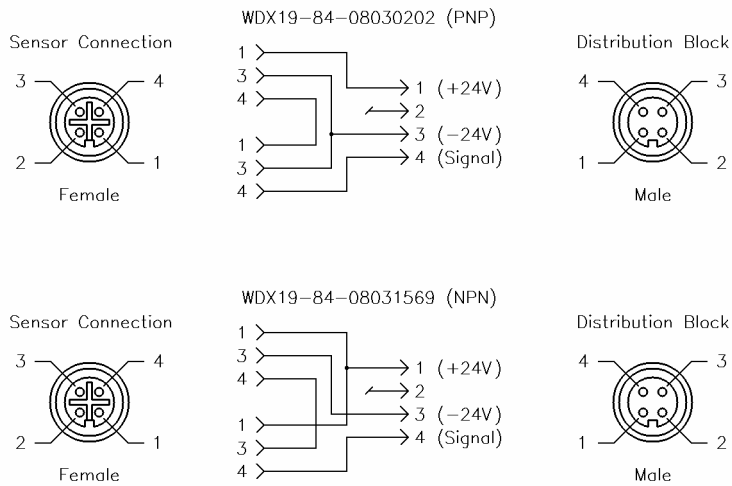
WDX19–84–08030202 (PNP)

Sensor Connection

3 4

2 1

Female

1
3
4

1
3
4

1 (+24V)
2
3 (–24V)
4 (Signal)

Distribution Block

4 3

1 2

Male

WDX19–84–08031569 (NPN)

Sensor Connection

3 4

2 1

Female

1
3
4

1
3
4

1 (+24V)
2
3 (–24V)
4 (Signal)

Distribution Block

4 3

1 2

Male